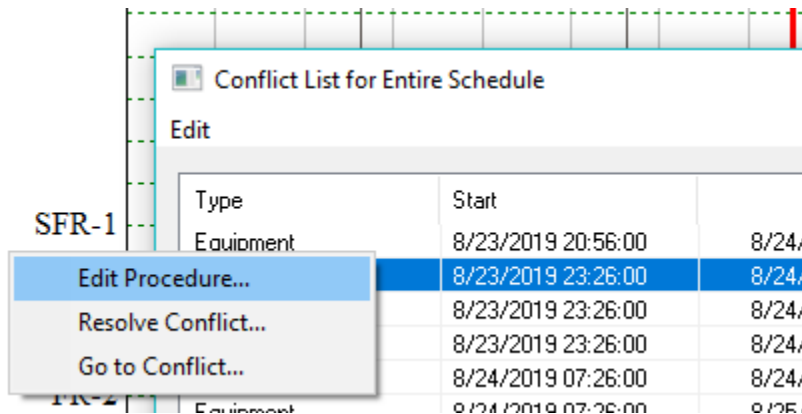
Conflict List for Entire Schedule

Edit

| Type | Start | |
|---|---|---|
| Equipment | 8/23/2019 20:56:00 | 8/24/ |
| | 8/23/2019 23:26:00 | 8/24/ |
| | 8/23/2019 23:26:00 | 8/24/ |
| | 8/23/2019 23:26:00 | 8/24/ |
| | 8/24/2019 07:26:00 | 8/24/ |
| Equipment | 8/24/2019 07:26:00 | 8/25/ |

SFR-1

FR-2

Edit Procedure...
Resolve Conflict...
Go to Conflict...